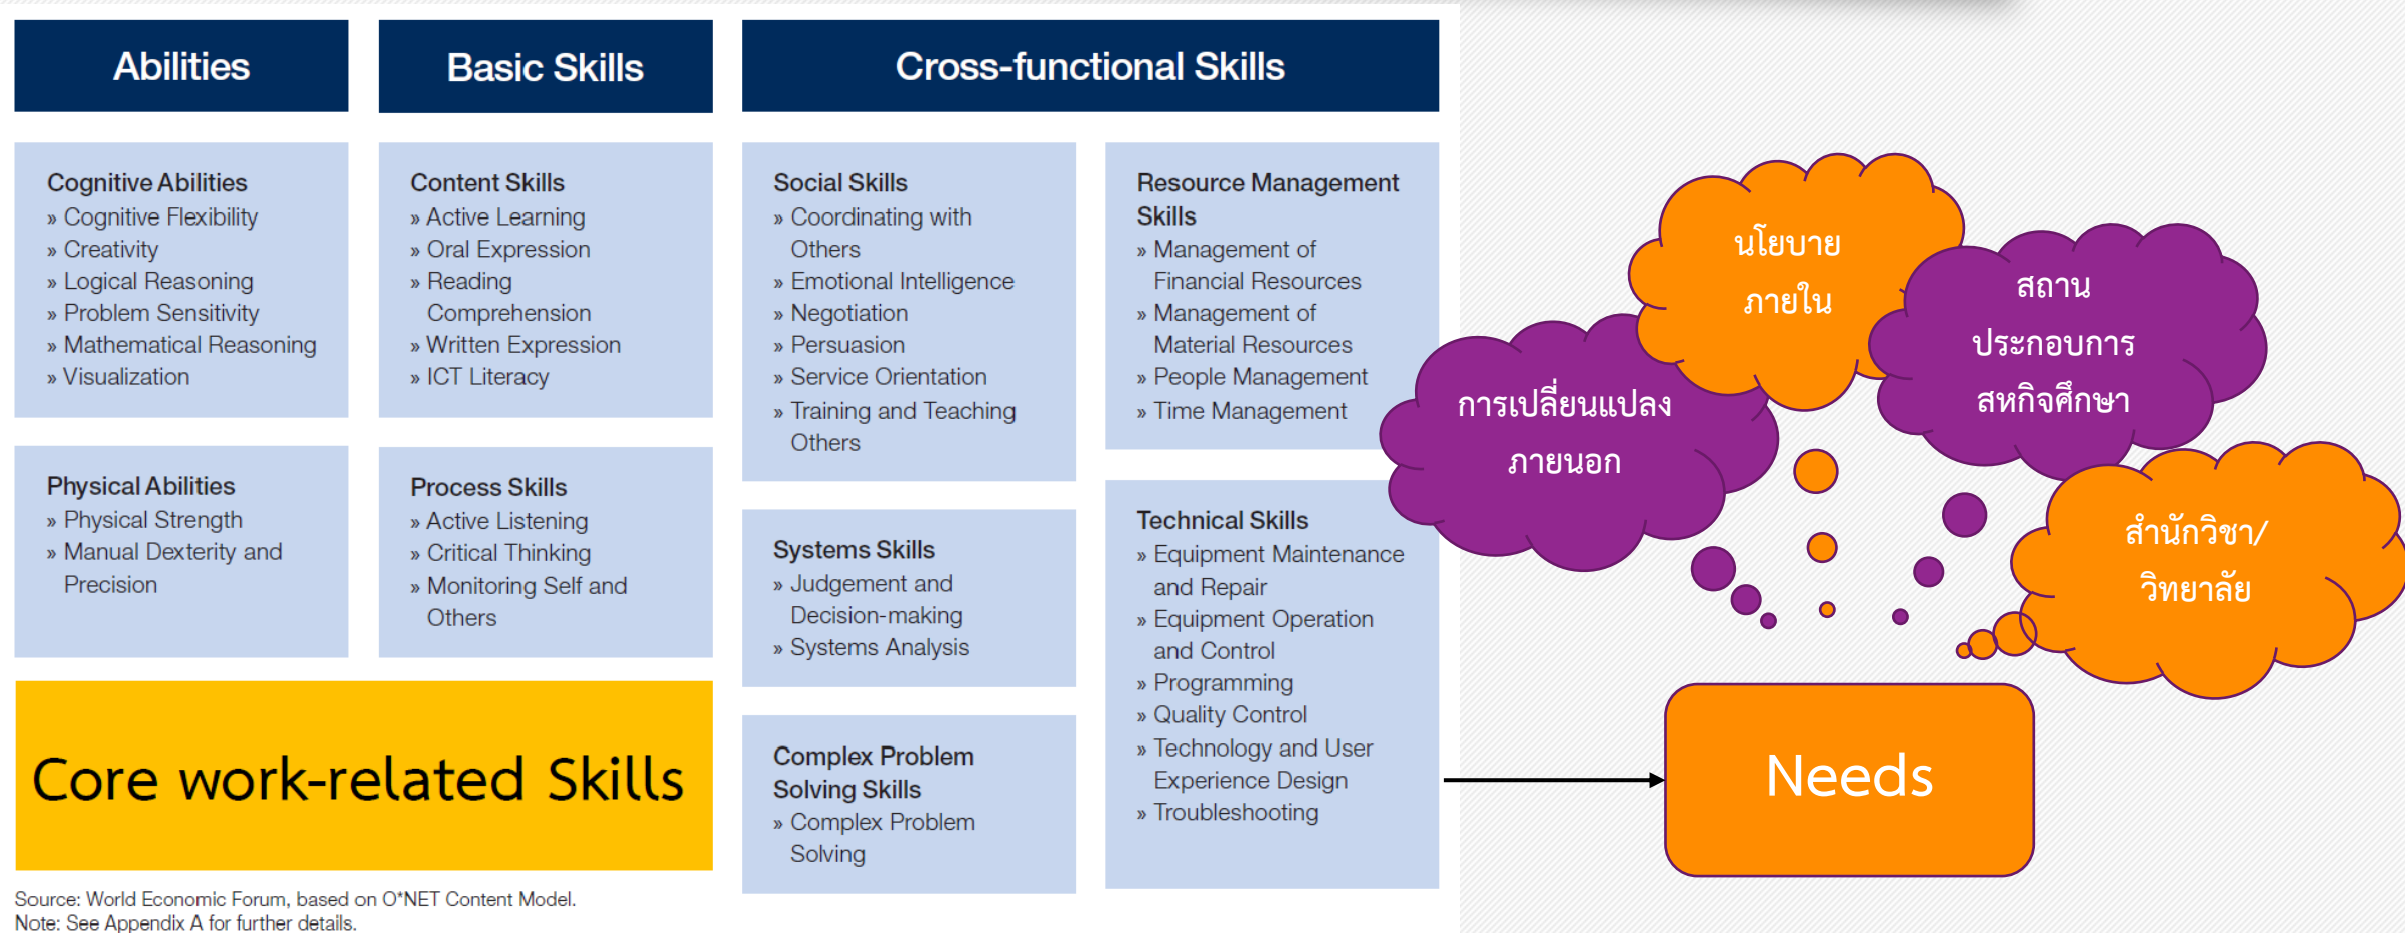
Abilities

Basic Skills

Cross-functional Skills

Cognitive Abilities
» Cognitive Flexibility
» Creativity
» Logical Reasoning
» Problem Sensitivity
» Mathematical Reasoning
» Visualization

Physical Abilities
» Physical Strength
» Manual Dexterity and Precision

Content Skills
» Active Learning
» Oral Expression
» Reading Comprehension
» Written Expression
» ICT Literacy

Process Skills
» Active Listening
» Critical Thinking
» Monitoring Self and Others

Social Skills
» Coordinating with Others
» Emotional Intelligence
» Negotiation
» Persuasion
» Service Orientation
» Training and Teaching Others

Systems Skills
» Judgement and Decision-making
» Systems Analysis

Complex Problem Solving Skills
» Complex Problem Solving

Resource Management Skills
» Management of Financial Resources
» Management of Material Resources
» People Management
» Time Management

Technical Skills
» Equipment Maintenance and Repair
» Equipment Operation and Control
» Programming
» Quality Control
» Technology and User Experience Design
» Troubleshooting

Core work-related Skills

Source: World Economic Forum, based on O*NET Content Model.
Note: See Appendix A for further details.

นโยบาย ภายใน

สถาน ประกอบการ สหกิจศึกษา

การเปลี่ยนแปลง ภายนอก

สำนักวิชา/ วิทยาลัย

Needs